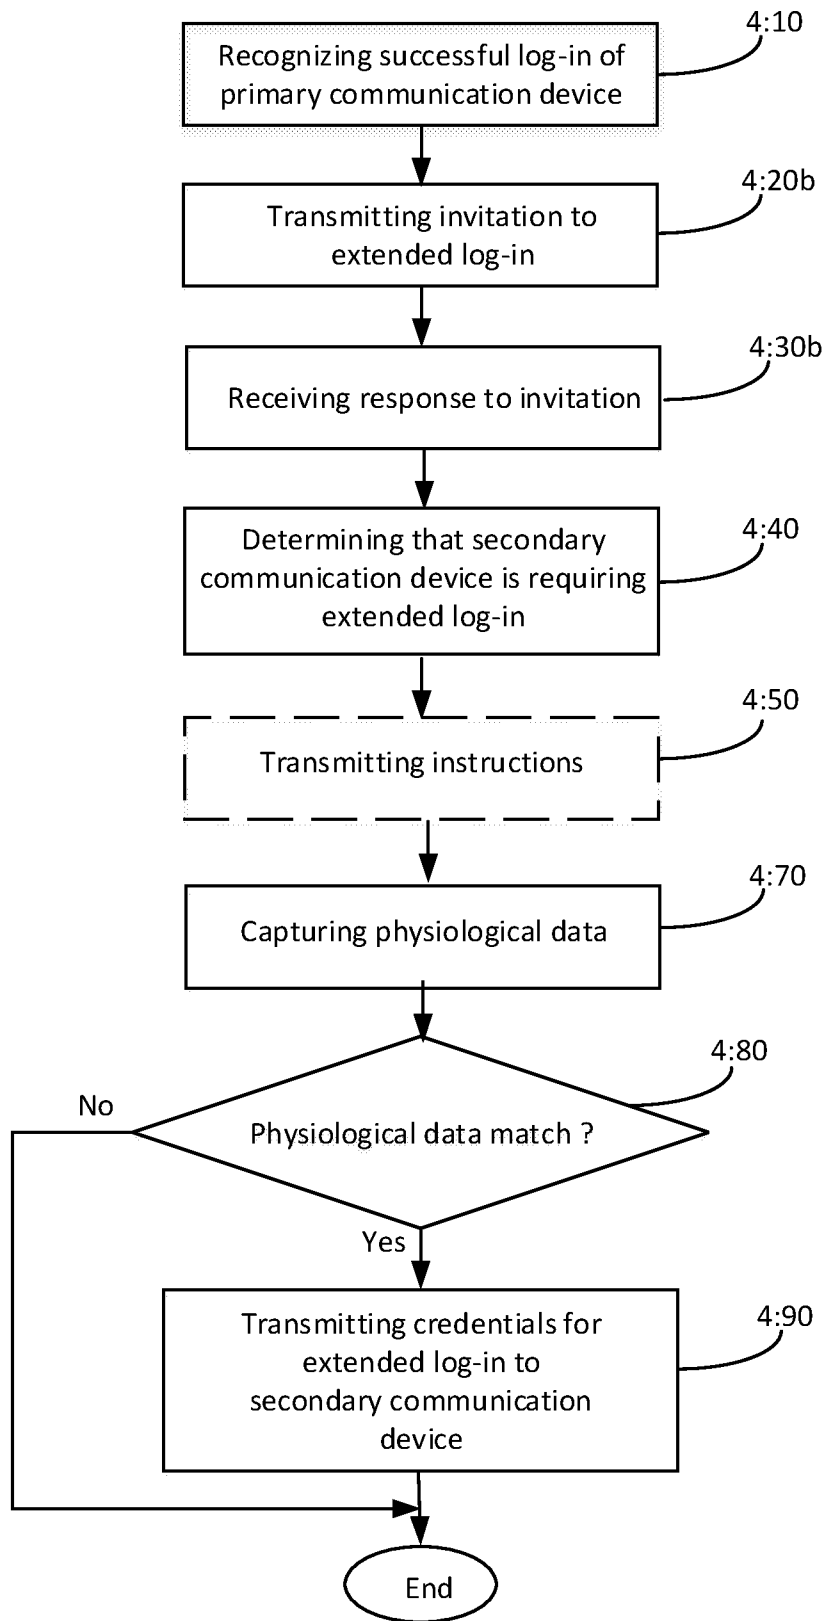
Recognizing successful log-in of primary communication device

4:10

Transmitting invitation to extended log-in

4:20b

Receiving response to invitation

4:30b

Determining that secondary communication device is requiring extended log-in

4:40

Transmitting instructions

4:50

Capturing physiological data

4:70

Physiological data match ?

4:80

No

Yes

Transmitting credentials for extended log-in to secondary communication device

4:90

End